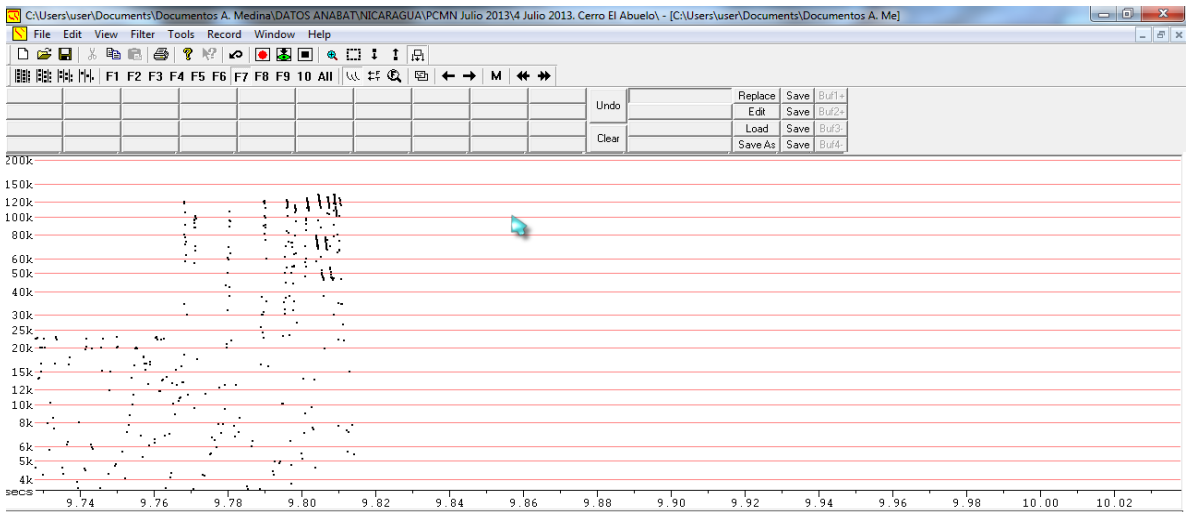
C:\Users\user\Documents\Documentos A. Medina\DATOS ANABAT\NICARAGUA\PCMN Julio 2013\4 Julio 2013. Cerro El Abuelo\ - [C:\Users\user\Documents\Documentos A. Me]

File Edit View Filter Tools Record Window Help

F1 F2 F3 F4 F5 F6 F7 F8 F9 10 All M

Undo
Clear
Replace Save Buf1+
Edit Save Buf2+
Load Save Buf3-
Save As Save Buf4-

200k
150k
120k
100k
80k
60k
50k
40k
30k
25k
20k
15k
12k
10k
8k
6k
5k
4k
secs

9.74 9.76 9.78 9.80 9.82 9.84 9.86 9.88 9.90 9.92 9.94 9.96 9.98 10.00 10.02